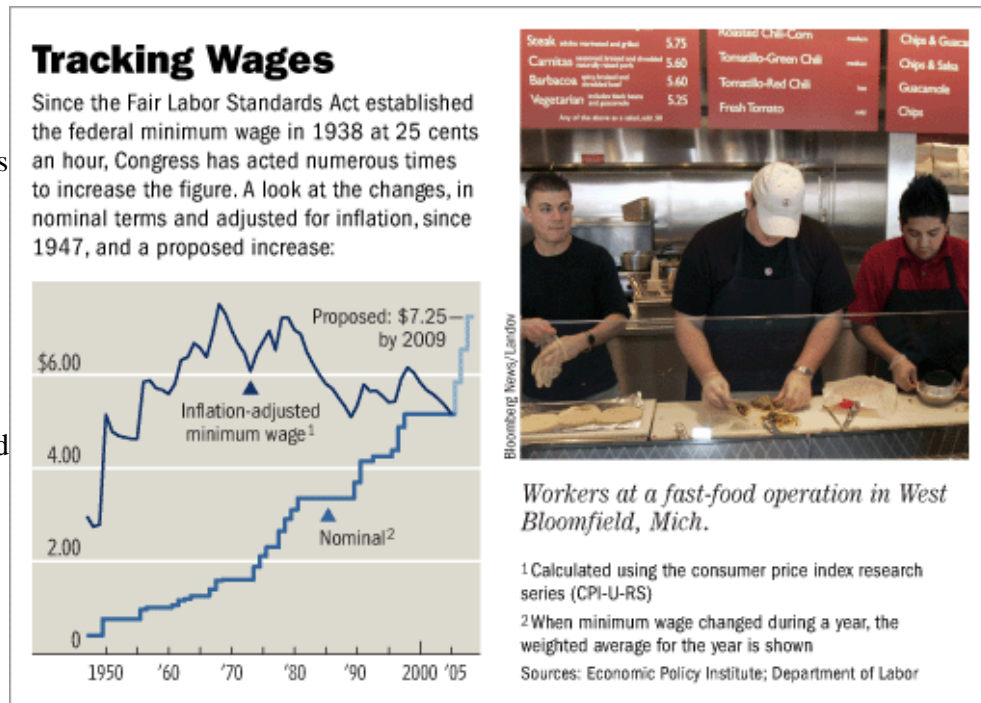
Tracking Wages

Since the Fair Labor Standards Act established the federal minimum wage in 1938 at 25 cents an hour, Congress has acted numerous times to increase the figure. A look at the changes, in nominal terms and adjusted for inflation, since 1947, and a proposed increase:

Proposed: $7.25—by 2009

$6.00

Inflation-adjusted minimum wage$^1$

4.00

Nominal$^2$

2.00

0

1950 '60 '70 '80 '90 2000 '05

Steak 5.75
Carnitas 5.60
Barbacoa 5.60
Vegetarian 5.25
Roasted Chili-Corn
Tomatillo-Green Chili
Tomatillo-Red Chili
Fresh Tomato
Chips & Guaca
Chips & Salsa
Guacamole
Chips

Bloomberg News/Landov

Workers at a fast-food operation in West Bloomfield, Mich.

$^1$Calculated using the consumer price index research series (CPI-U-RS)

$^2$When minimum wage changed during a year, the weighted average for the year is shown

Sources: Economic Policy Institute; Department of Labor